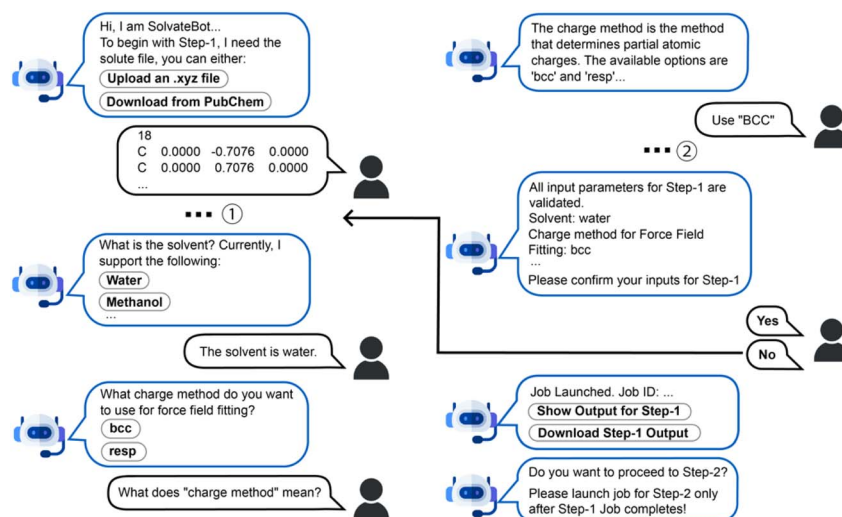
Hi, I am SolvateBot...
To begin with Step-1, I need the solute file, you can either:
Upload an .xyz file
Download from PubChem

18
C 0.0000 -0.7076 0.0000
C 0.0000 0.7076 0.0000
...

... ①

What is the solvent? Currently, I support the following:
Water
Methanol
...

The solvent is water.

What charge method do you want to use for force field fitting?
bcc
resp

What does "charge method" mean?

The charge method is the method that determines partial atomic charges. The available options are 'bcc' and 'resp'...

Use "BCC"

... ②

All input parameters for Step-1 are validated.
Solvent: water
Charge method for Force Field Fitting: bcc
...
Please confirm your inputs for Step-1

Yes
No

Job Launched. Job ID: ...
Show Output for Step-1
Download Step-1 Output

Do you want to proceed to Step-2?
Please launch job for Step-2 only after Step-1 Job completes!